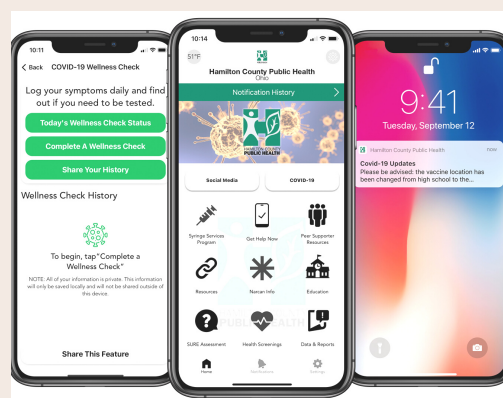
10:11

< Back COVID-19 Wellness Check

Log your symptoms daily and find out if you need to be tested.

Today's Wellness Check Status

Complete A Wellness Check

Share Your History

Wellness Check History

To begin, tap "Complete a Wellness Check"

NOTE: All of your information is private. This information will only be saved locally and will not be shared outside of this device.

Share This Feature

10:14

51°F

Hamilton County Public Health
Ohio

Notification History

HAMILTON COUNTY PUBLIC HEALTH

Social Media

COVID-19

Syringe Services Program

Get Help Now

Peer Supporter Resources

Resources

Narcan Info

Education

SURE Assessment

Health Screenings

Data & Reports

Home

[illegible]

Settings

9:41

Tuesday, September 12

Hamilton County Public Health now

Covid-19 Updates

Please be advised: the vaccine location has been changed from high school to the...